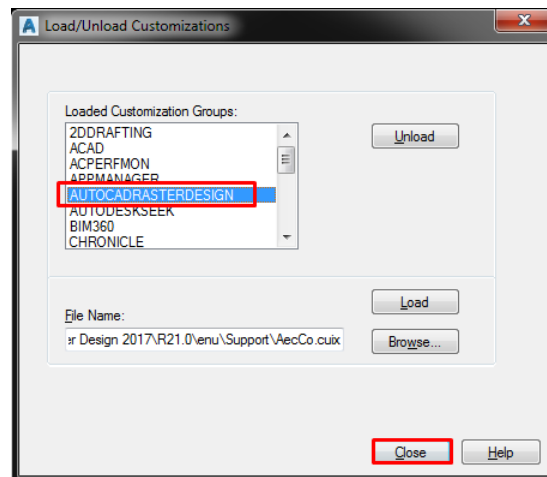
Load/Unload Customizations

Loaded Customization Groups:

2DDRAFTING
ACAD
ACPERFMON
APPMANAGER
AUTOCADRASTERDESIGN
AUTODESKSEEK
BIM360
CHRONICLE

Unload

File Name:

er Design 2017\R21.0\enu\Support\AecCo.cuix

Load

Browse...

Close

Help